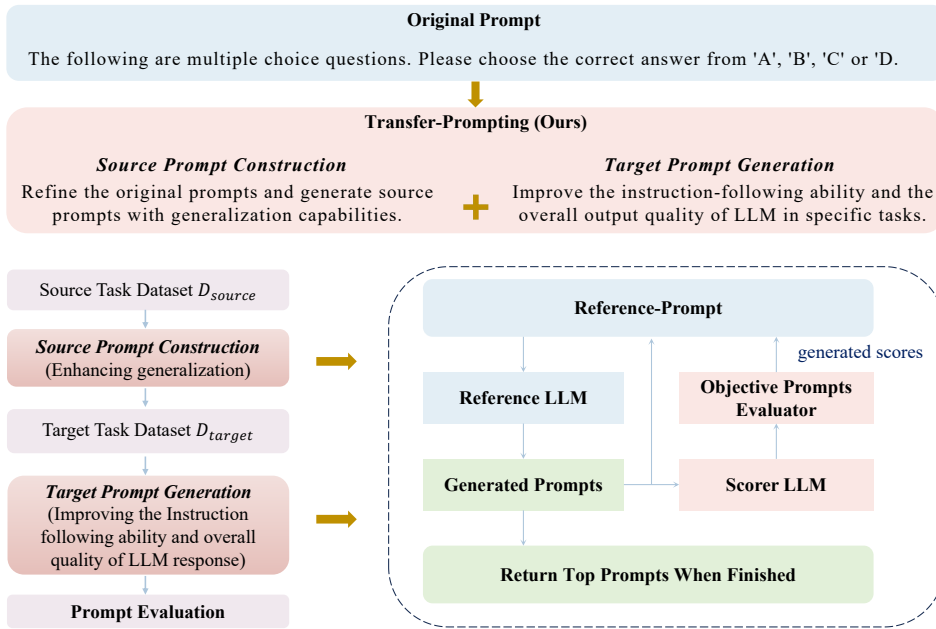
**Original Prompt**

The following are multiple choice questions. Please choose the correct answer from 'A', 'B', 'C' or 'D.

**Transfer-Prompting (Ours)**

***Source Prompt Construction***

Refine the original prompts and generate source prompts with generalization capabilities.

***Target Prompt Generation***

Improve the instruction-following ability and the overall output quality of LLM in specific tasks.

Source Task Dataset $D_{source}$

***Source Prompt Construction***
(Enhancing generalization)

Target Task Dataset $D_{target}$

***Target Prompt Generation***
(Improving the Instruction following ability and overall quality of LLM response)

**Prompt Evaluation**

**Reference-Prompt**

generated scores

**Reference LLM**

**Objective Prompts Evaluator**

**Generated Prompts**

**Scorer LLM**

**Return Top Prompts When Finished**